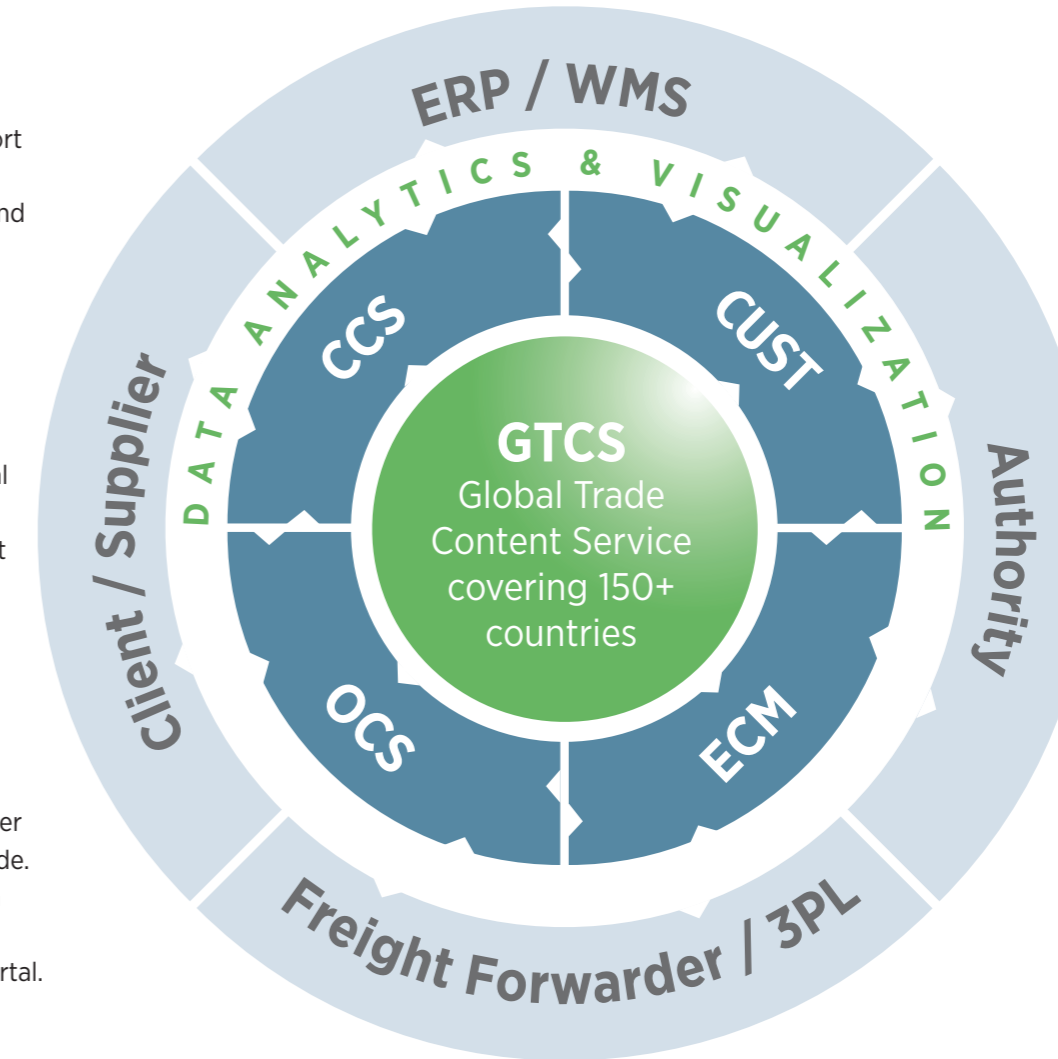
ort

nd

al

t

er
de.

rtal.

ERP / WMS

DATA ANALYTICS & VISUALIZATION

Client / Supplier

Authority

CCS

CUST

GTCS
Global Trade Content Service covering 150+ countries

OCS

ECM

Freight Forwarder / 3PL